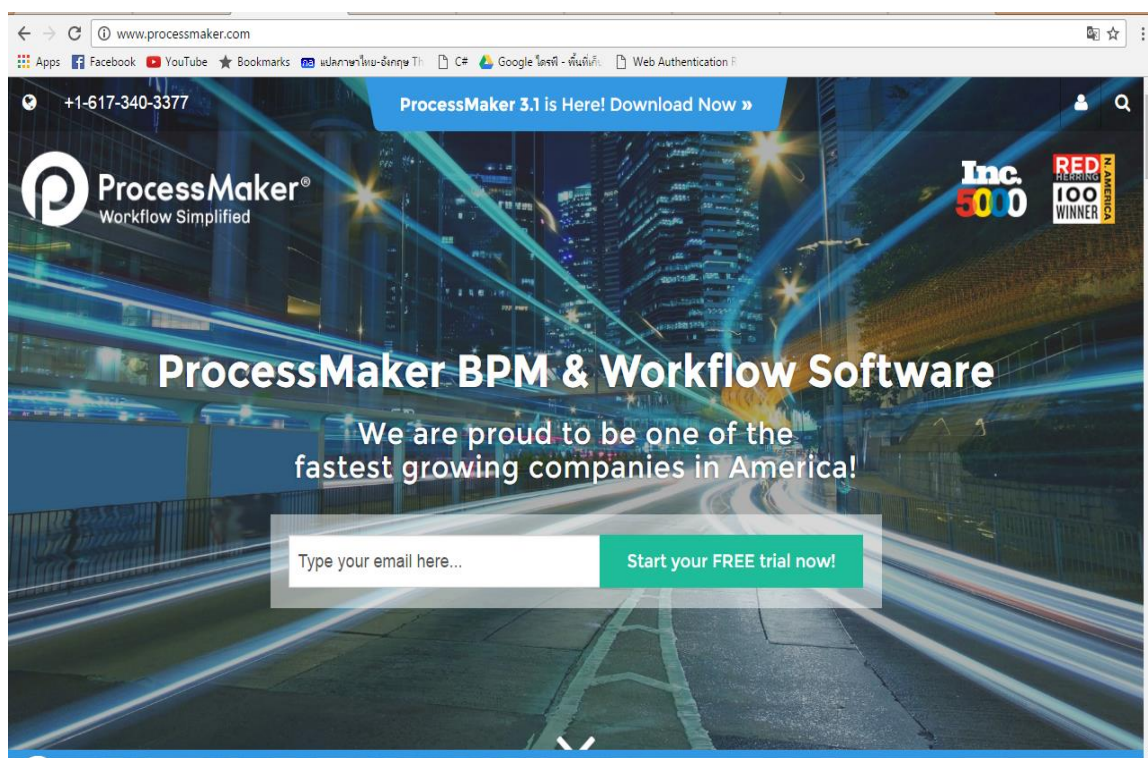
www.processmaker.com

Apps Facebook YouTube Bookmarks แปลภาษาไทย-อังกฤษ Th C# Google ไดรฟ์ - พื้นที่เก็ Web Authentication

+1-617-340-3377

ProcessMaker 3.1 is Here! Download Now »

ProcessMaker®
Workflow Simplified

Inc. 5000

RED HERRING 100 WINNER N. AMERICA

ProcessMaker BPM & Workflow Software

We are proud to be one of the fastest growing companies in America!

Type your email here...

Start your FREE trial now!